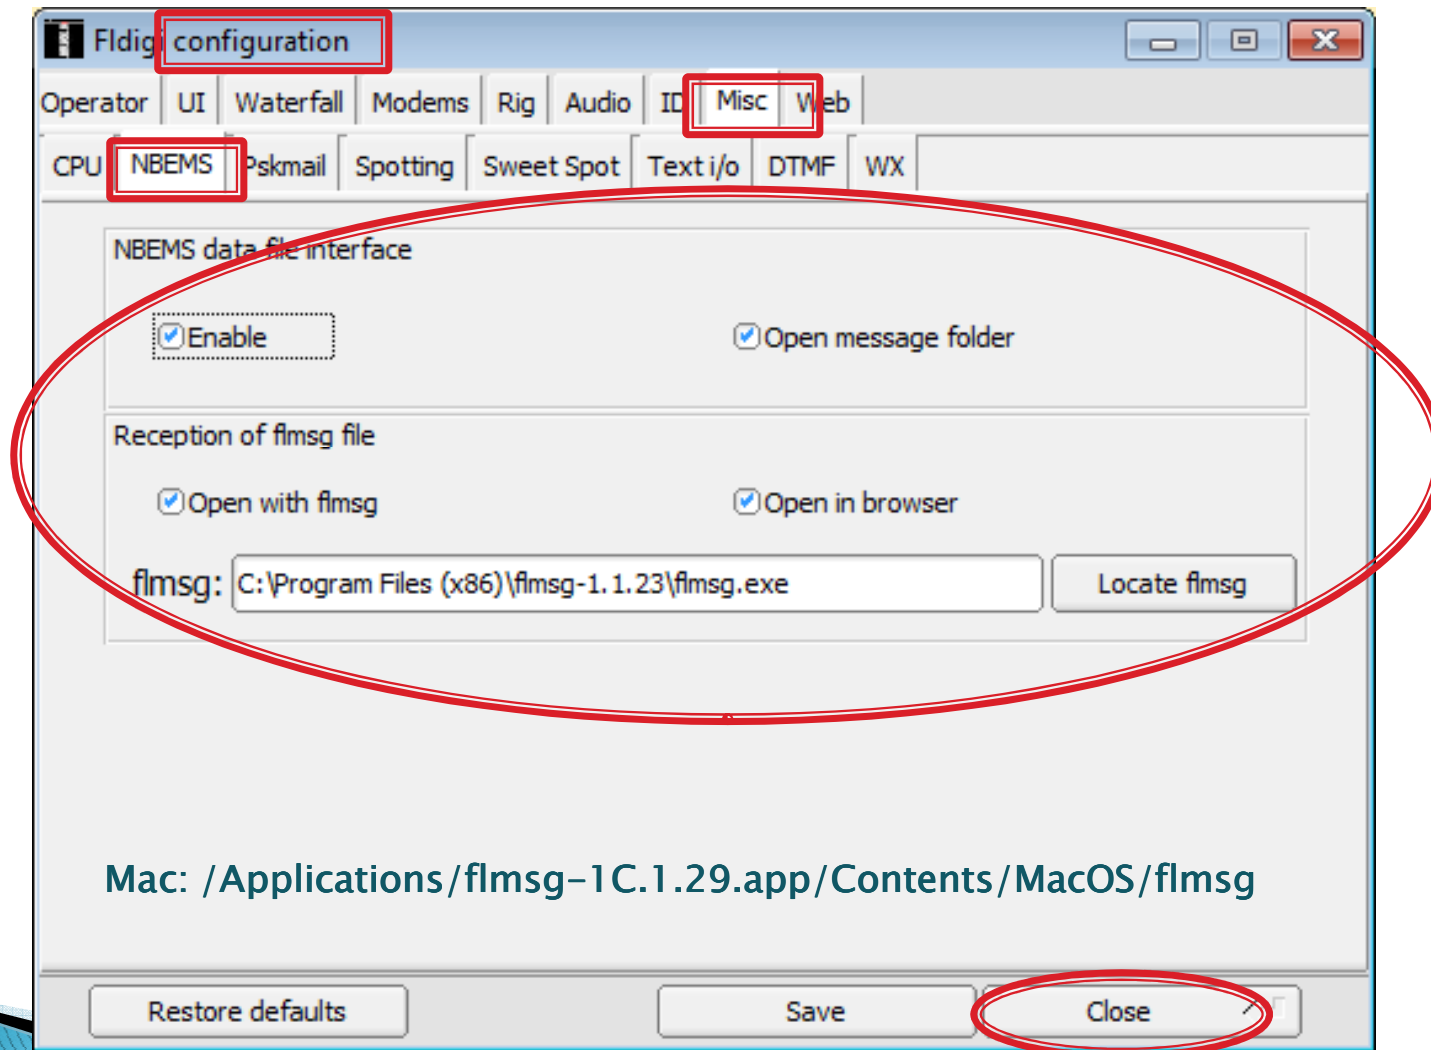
Fldigi configuration

Operator | UI | Waterfall | Modems | Rig | Audio | ID | Misc | Web

CPU | NBEMS | Pskmail | Spotting | Sweet Spot | Text i/o | DTMF | WX

NBEMS data file interface

Enable

Open message folder

Reception of flmsg file

Open with flmsg

Open in browser

flmsg: C:\Program Files (x86)\flmsg-1.1.23\flmsg.exe

Locate flmsg

Mac: /Applications/flmsg-1C.1.29.app/Contents/MacOS/flmsg

Restore defaults

Save

Close